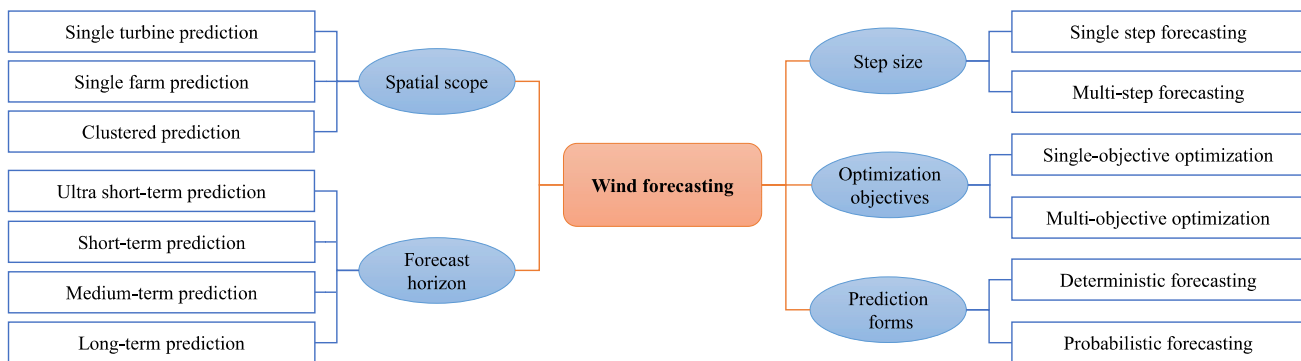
Single turbine prediction
Single farm prediction
Clustered prediction
Spatial scope
Ultra short-term prediction
Short-term prediction
Medium-term prediction
Long-term prediction
Forecast horizon
Wind forecasting
Step size
Single step forecasting
Multi-step forecasting
Optimization objectives
Single-objective optimization
Multi-objective optimization
Prediction forms
Deterministic forecasting
Probabilistic forecasting